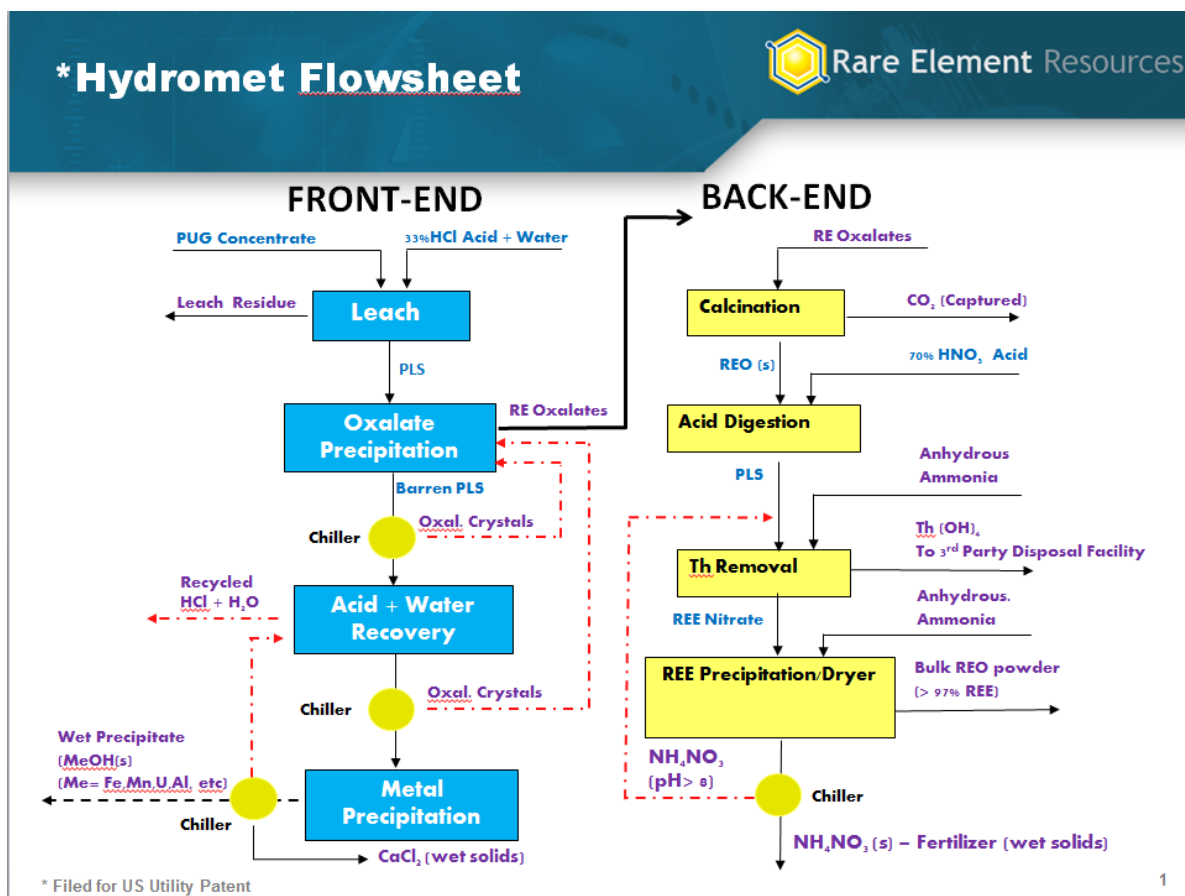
*Hydromet Flowsheet

Rare Element Resources

FRONT-END

PUG Concentrate

33%HCl Acid + Water

Leach Residue

Leach

PLS

Oxalate Precipitation

RE Oxalates

Barren PLS

Chiller

Oxal. Crystals

Recycled HCl + $H_2O$

Acid + Water Recovery

Chiller

Oxal. Crystals

Wet Precipitate (MeOH(s) (Me= Fe,Mn,U,Al, etc)

Metal Precipitation

Chiller

$CaCl_2$ (wet solids)

BACK-END

RE Oxalates

Calcination

$CO_2$ (Captured)

REO (s)

70% $HNO_3$ Acid

Acid Digestion

PLS

Anhydrous Ammonia

Th $(OH)_4$ To 3rd Party Disposal Facility

Th Removal

REE Nitrate

Anhydrous. Ammonia

REE Precipitation/Dryer

Bulk REO powder (> 97% REE)

$NH_4NO_3$ (pH> 8)

Chiller

$NH_4NO_3$ (s) – Fertilizer (wet solids)

* Filed for US Utility Patent

1